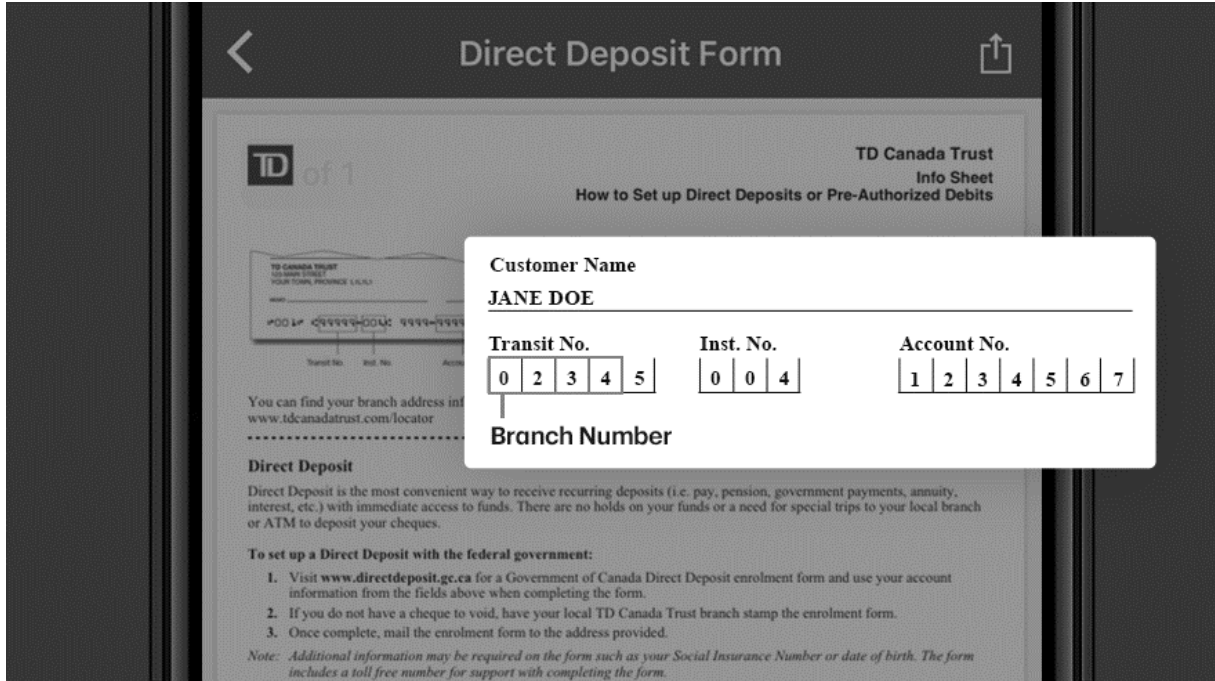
Direct Deposit Form

TD of 1

TD Canada Trust
Info Sheet
How to Set up Direct Deposits or Pre-Authorized Debits

TD CANADA TRUST

Transit No. Inst. No.

You can find your branch address inf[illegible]
www.tdcanadatrust.com/locator

Customer Name
JANE DOE

Transit No.
| 0 | 2 | 3 | 4 | 5 |

Inst. No.
| 0 | 0 | 4 |

Account No.
| 1 | 2 | 3 | 4 | 5 | 6 | 7 |

Branch Number

Direct Deposit

Direct Deposit is the most convenient way to receive recurring deposits (i.e. pay, pension, government payments, annuity, interest, etc.) with immediate access to funds. There are no holds on your funds or a need for special trips to your local branch or ATM to deposit your cheques.

To set up a Direct Deposit with the federal government:

1. Visit www.directdeposit.gc.ca for a Government of Canada Direct Deposit enrolment form and use your account information from the fields above when completing the form.
2. If you do not have a cheque to void, have your local TD Canada Trust branch stamp the enrolment form.
3. Once complete, mail the enrolment form to the address provided.

Note: Additional information may be required on the form such as your Social Insurance Number or date of birth. The form includes a toll free number for support with completing the form.